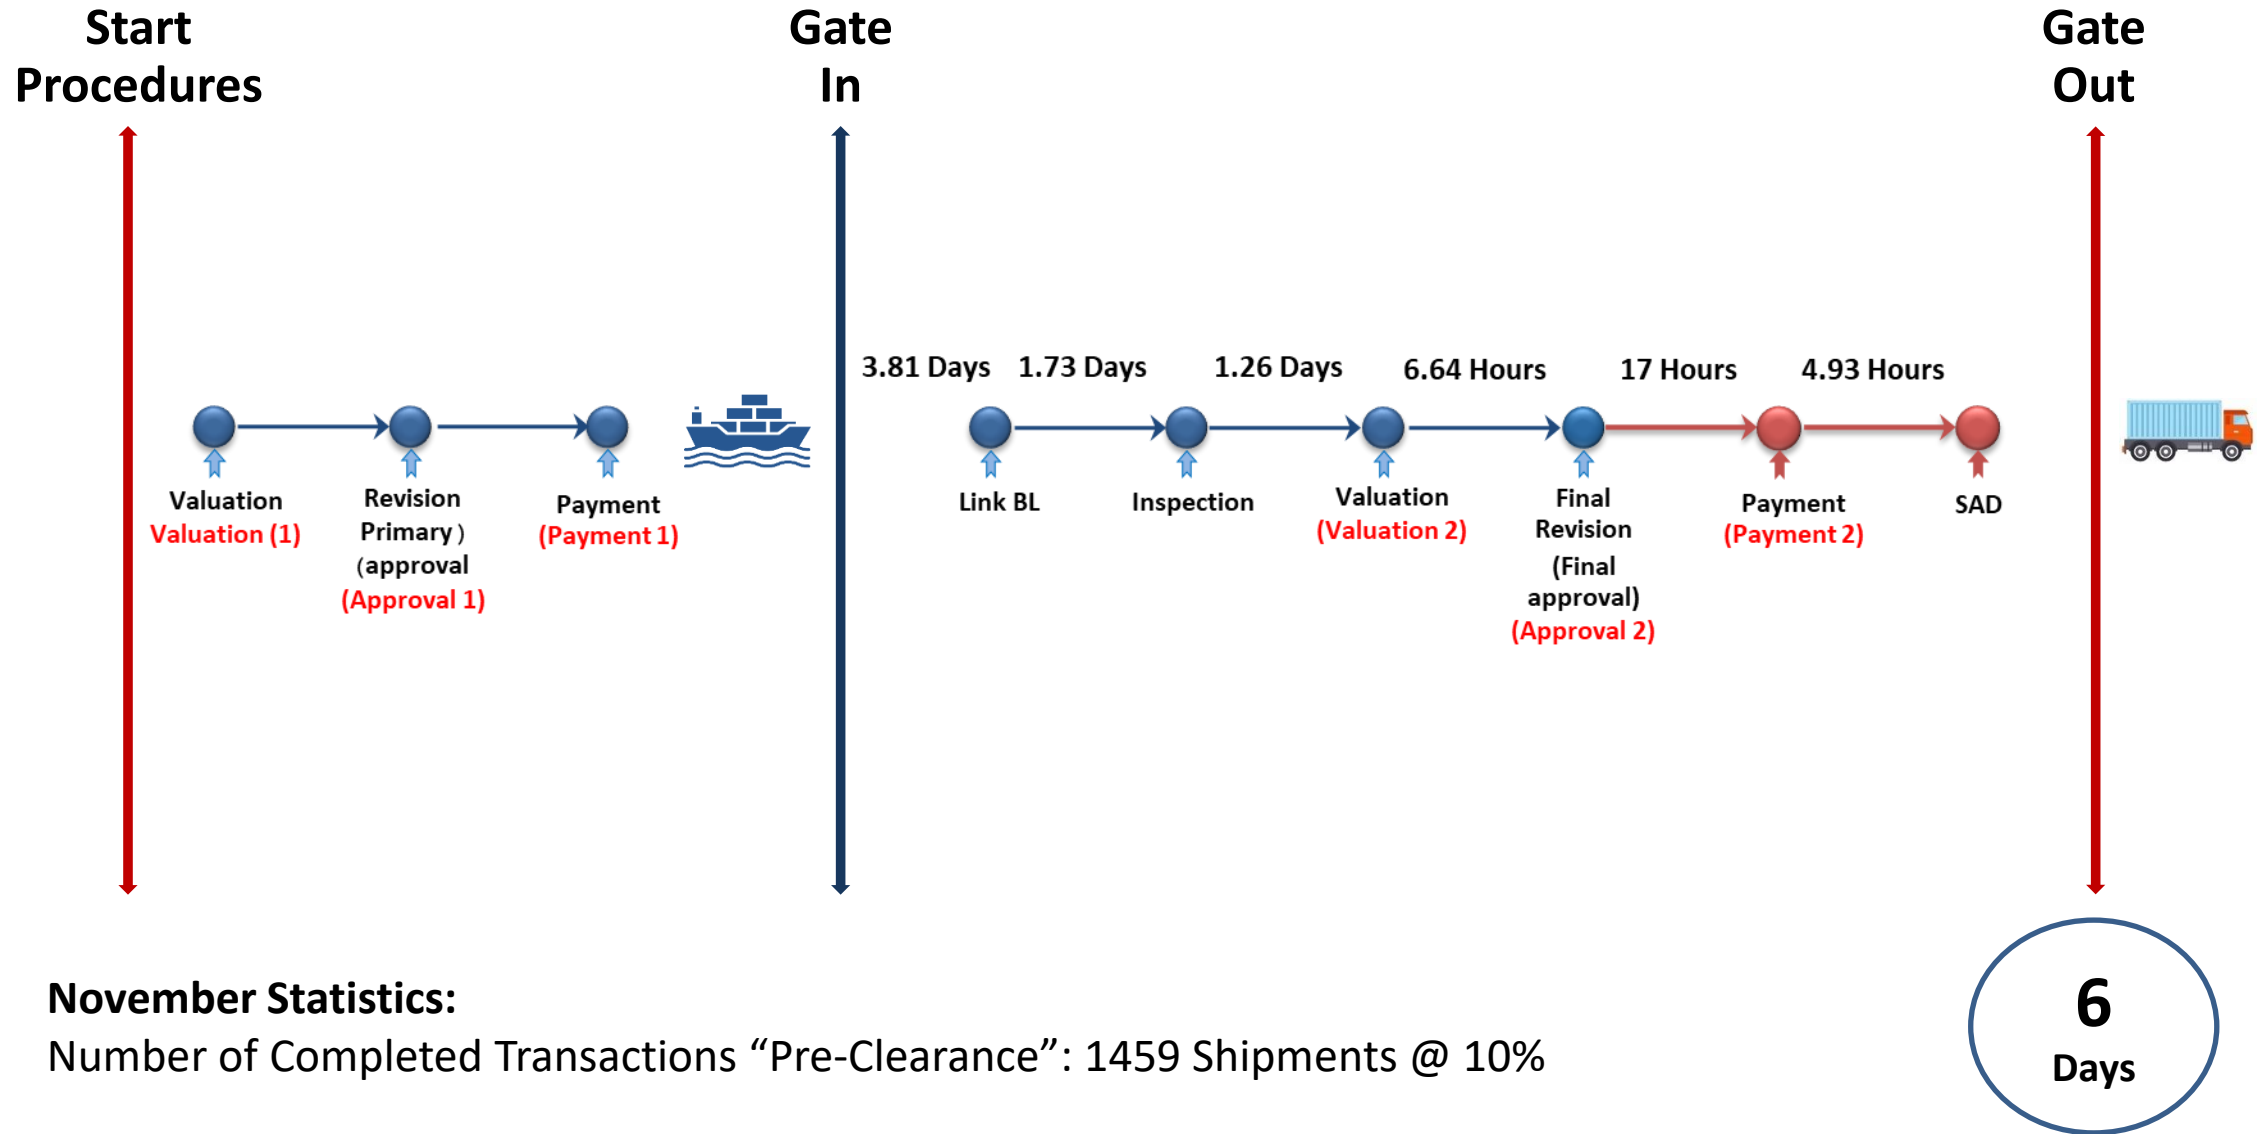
Start Procedures

Gate In

Gate Out

Valuation
Valuation (1)

Revision
Primary )
(approval
(Approval 1)

Payment
(Payment 1)

3.81 Days 1.73 Days 1.26 Days 6.64 Hours 17 Hours 4.93 Hours

Link BL

Inspection

Valuation
(Valuation 2)

Final
Revision
(Final
approval)
(Approval 2)

Payment
(Payment 2)

SAD

November Statistics:
Number of Completed Transactions “Pre-Clearance”: 1459 Shipments @ 10%

6
Days